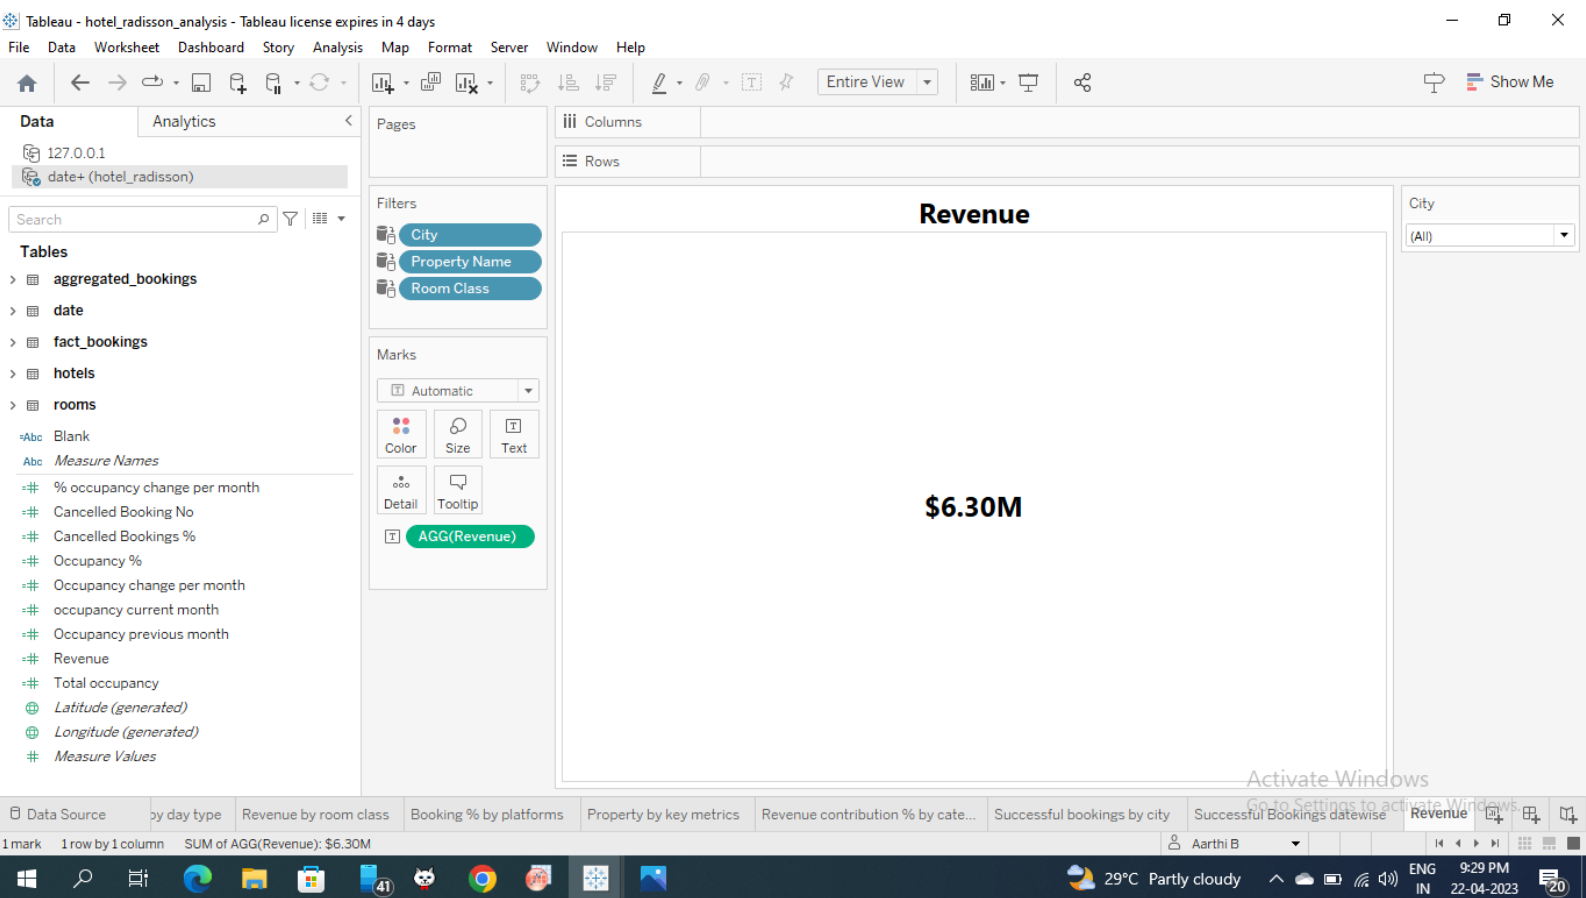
Tableau - hotel_radisson_analysis - Tableau license expires in 4 days

File Data Worksheet Dashboard Story Analysis Map Format Server Window Help

Entire View

Show Me

Data Analytics

127.0.0.1

date+ (hotel_radisson)

Search

Tables

aggregated_bookings

date

fact_bookings

hotels

rooms

Blank

Measure Names

% occupancy change per month

Cancelled Booking No

Cancelled Bookings %

Occupancy %

Occupancy change per month

occupancy current month

Occupancy previous month

Revenue

Total occupancy

Latitude (generated)

Longitude (generated)

Measure Values

Pages

Filters

City

Property Name

Room Class

Marks

Automatic

Color Size Text

Detail Tooltip

AGG(Revenue)

Columns

Rows

Revenue

$6.30M

City

(All)

Activate Windows

Go to Settings to activate Windows.

Data Source by day type Revenue by room class Booking % by platforms Property by key metrics Revenue contribution % by cate... Successful bookings by city Successful Bookings datewise Revenue

1 mark 1 row by 1 column SUM of AGG(Revenue): $6.30M

Aarthi B

41

29°C Partly cloudy

ENG IN

9:29 PM 22-04-2023

20